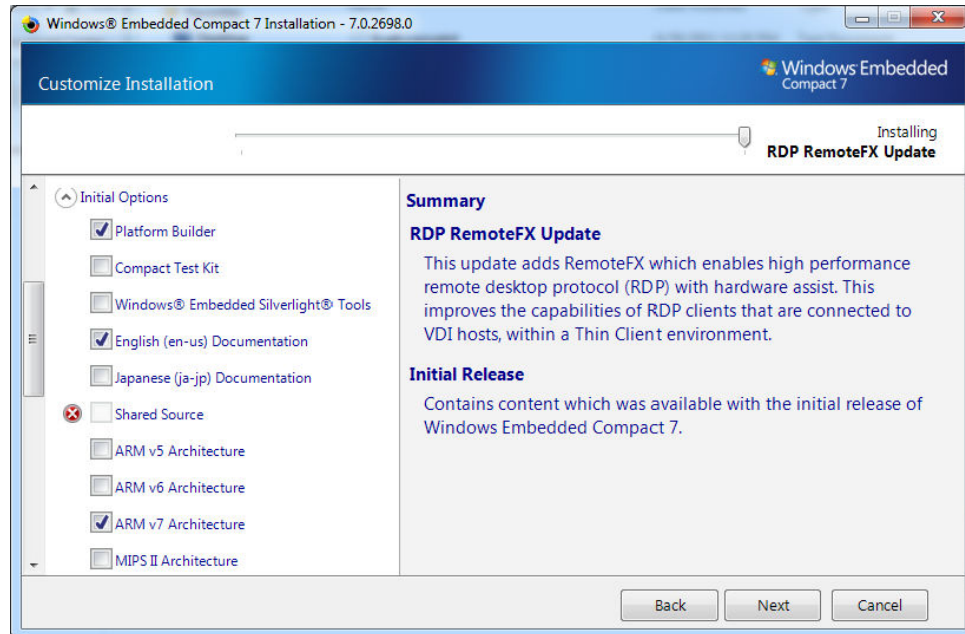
Windows® Embedded Compact 7 Installation - 7.0.2698.0

Customize Installation

Windows Embedded Compact 7

Installing
RDP RemoteFX Update

Initial Options
Platform Builder
Compact Test Kit
Windows® Embedded Silverlight® Tools
English (en-us) Documentation
Japanese (ja-jp) Documentation
Shared Source
ARM v5 Architecture
ARM v6 Architecture
ARM v7 Architecture
MIPS II Architecture

Summary

RDP RemoteFX Update

This update adds RemoteFX which enables high performance remote desktop protocol (RDP) with hardware assist. This improves the capabilities of RDP clients that are connected to VDI hosts, within a Thin Client environment.

Initial Release

Contains content which was available with the initial release of Windows Embedded Compact 7.

Back
Next
Cancel